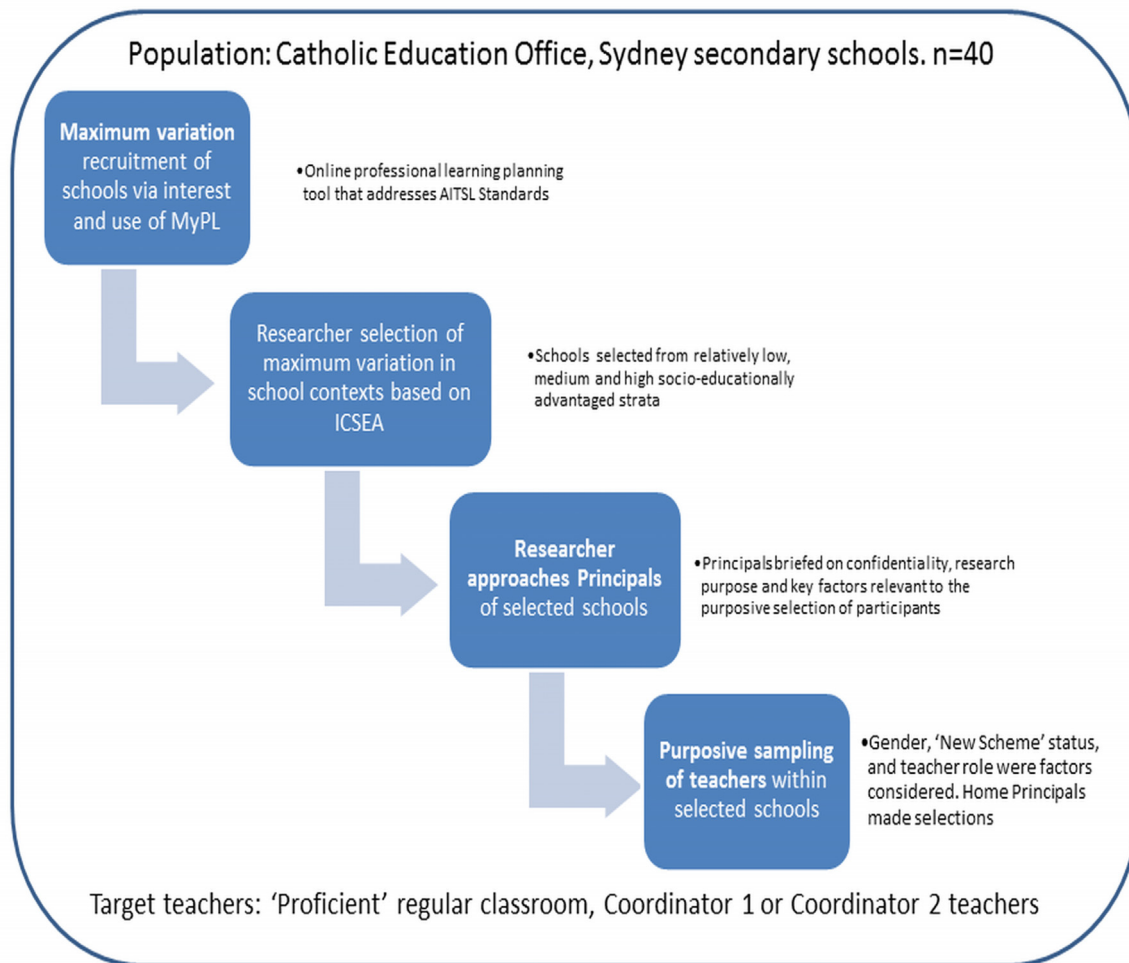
Population: Catholic Education Office, Sydney secondary schools. n=40

Maximum variation recruitment of schools via interest and use of MyPL

•Online professional learning planning tool that addresses AITSL Standards

Researcher selection of maximum variation in school contexts based on ICSEA

•Schools selected from relatively low, medium and high socio-educationally advantaged strata

Researcher approaches Principals of selected schools

•Principals briefed on confidentiality, research purpose and key factors relevant to the purposive selection of participants

Purposive sampling of teachers within selected schools

•Gender, 'New Scheme' status, and teacher role were factors considered. Home Principals made selections

Target teachers: 'Proficient' regular classroom, Coordinator 1 or Coordinator 2 teachers